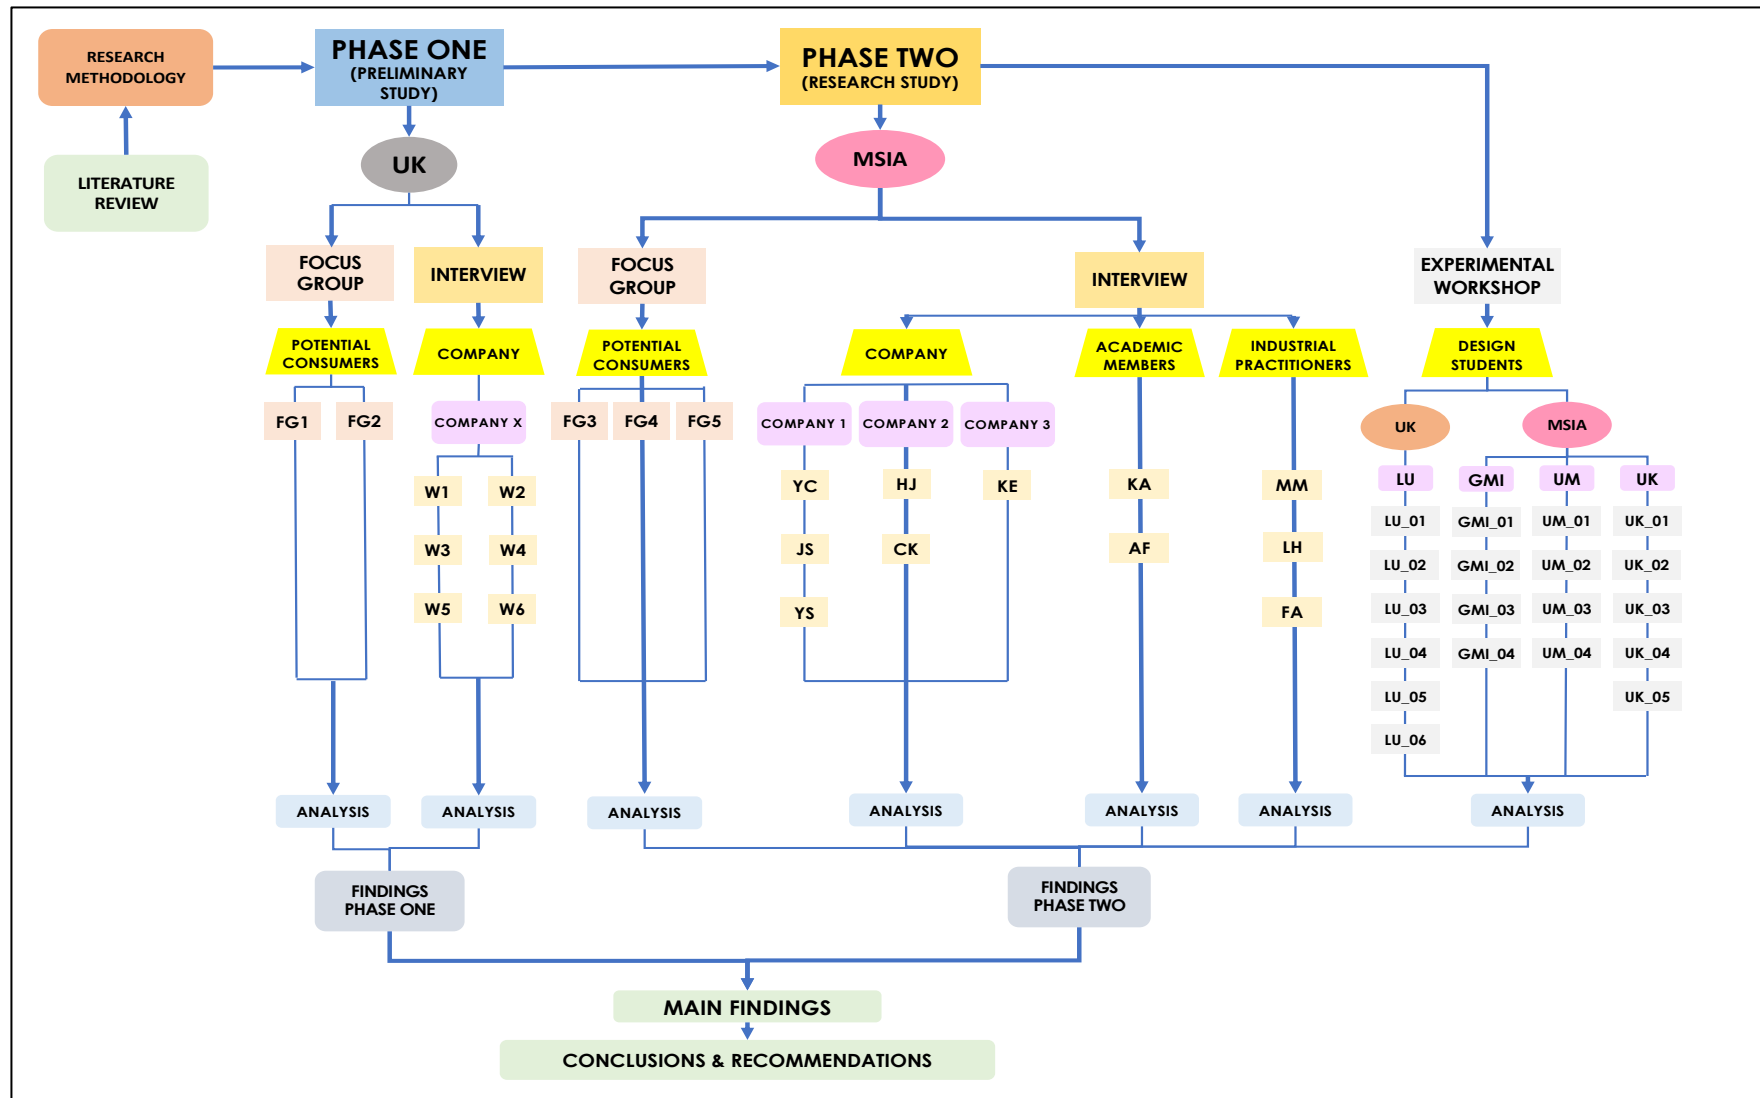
RESEARCH METHODOLOGY

LITERATURE REVIEW

PHASE ONE (PRELIMINARY STUDY)

PHASE TWO (RESEARCH STUDY)

UK

MSIA

FOCUS GROUP

INTERVIEW

FOCUS GROUP

INTERVIEW

EXPERIMENTAL WORKSHOP

POTENTIAL CONSUMERS

COMPANY

POTENTIAL CONSUMERS

COMPANY

ACADEMIC MEMBERS

INDUSTRIAL PRACTITIONERS

DESIGN STUDENTS

FG1 FG2

COMPANY X

FG3 FG4 FG5

COMPANY 1 COMPANY 2 COMPANY 3

UK

MSIA

W1 W2

W3 W4

W5 W6

YC HJ KE

JS CK

YS

KA

AF

MM

LH

FA

LU GMI UM UK

LU_01 GMI_01 UM_01 UK_01

LU_02 GMI_02 UM_02 UK_02

LU_03 GMI_03 UM_03 UK_03

LU_04 GMI_04 UM_04 UK_04

LU_05 UK_05

LU_06

ANALYSIS ANALYSIS ANALYSIS ANALYSIS ANALYSIS ANALYSIS ANALYSIS

FINDINGS PHASE ONE

FINDINGS PHASE TWO

MAIN FINDINGS

CONCLUSIONS & RECOMMENDATIONS